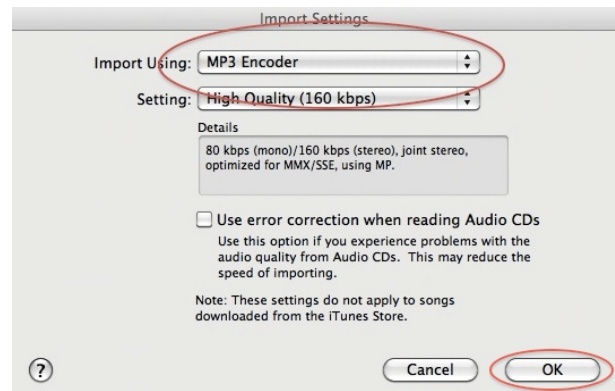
Import Settings

Import Using: MP3 Encoder

Setting: High Quality (160 kbps)

Details

80 kbps (mono)/160 kbps (stereo), joint stereo, optimized for MMX/SSE, using MP.

Use error correction when reading Audio CDs

Use this option if you experience problems with the audio quality from Audio CDs. This may reduce the speed of importing.

Note: These settings do not apply to songs downloaded from the iTunes Store.

?

Cancel

OK